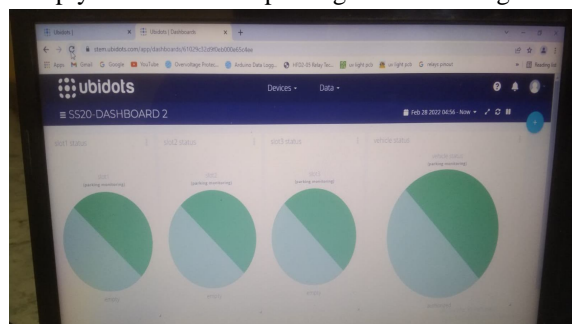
Ubidots | Ubidots | Dashboards

stem.ubidots.com/app/dashboards/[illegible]

Apps Gmail Google YouTube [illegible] Arduino Data Logg... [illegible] Relay Ter... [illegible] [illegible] Reading list

ubidots

Devices Data

≡ SS20-DASHBOARD 2

Feb 28 2022 04:56 - Now

slot1 status

slot2 status

slot3 status

vehicle status

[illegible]
[parking monitoring]

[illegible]
[parking monitoring]

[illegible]
[parking monitoring]

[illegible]
[parking monitoring]